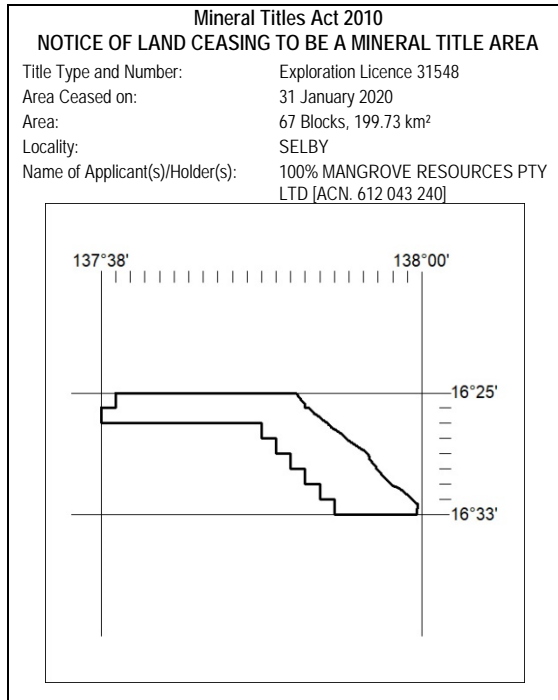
Mineral Titles Act 2010
NOTICE OF LAND CEASING TO BE A MINERAL TITLE AREA

Title Type and Number: Exploration Licence 31548
Area Ceased on: 31 January 2020
Area: 67 Blocks, 199.73 km²
Locality: SELBY
Name of Applicant(s)/Holder(s): 100% MANGROVE RESOURCES PTY LTD [ACN. 612 043 240]

137°38'
138°00'
16°25'
16°33'